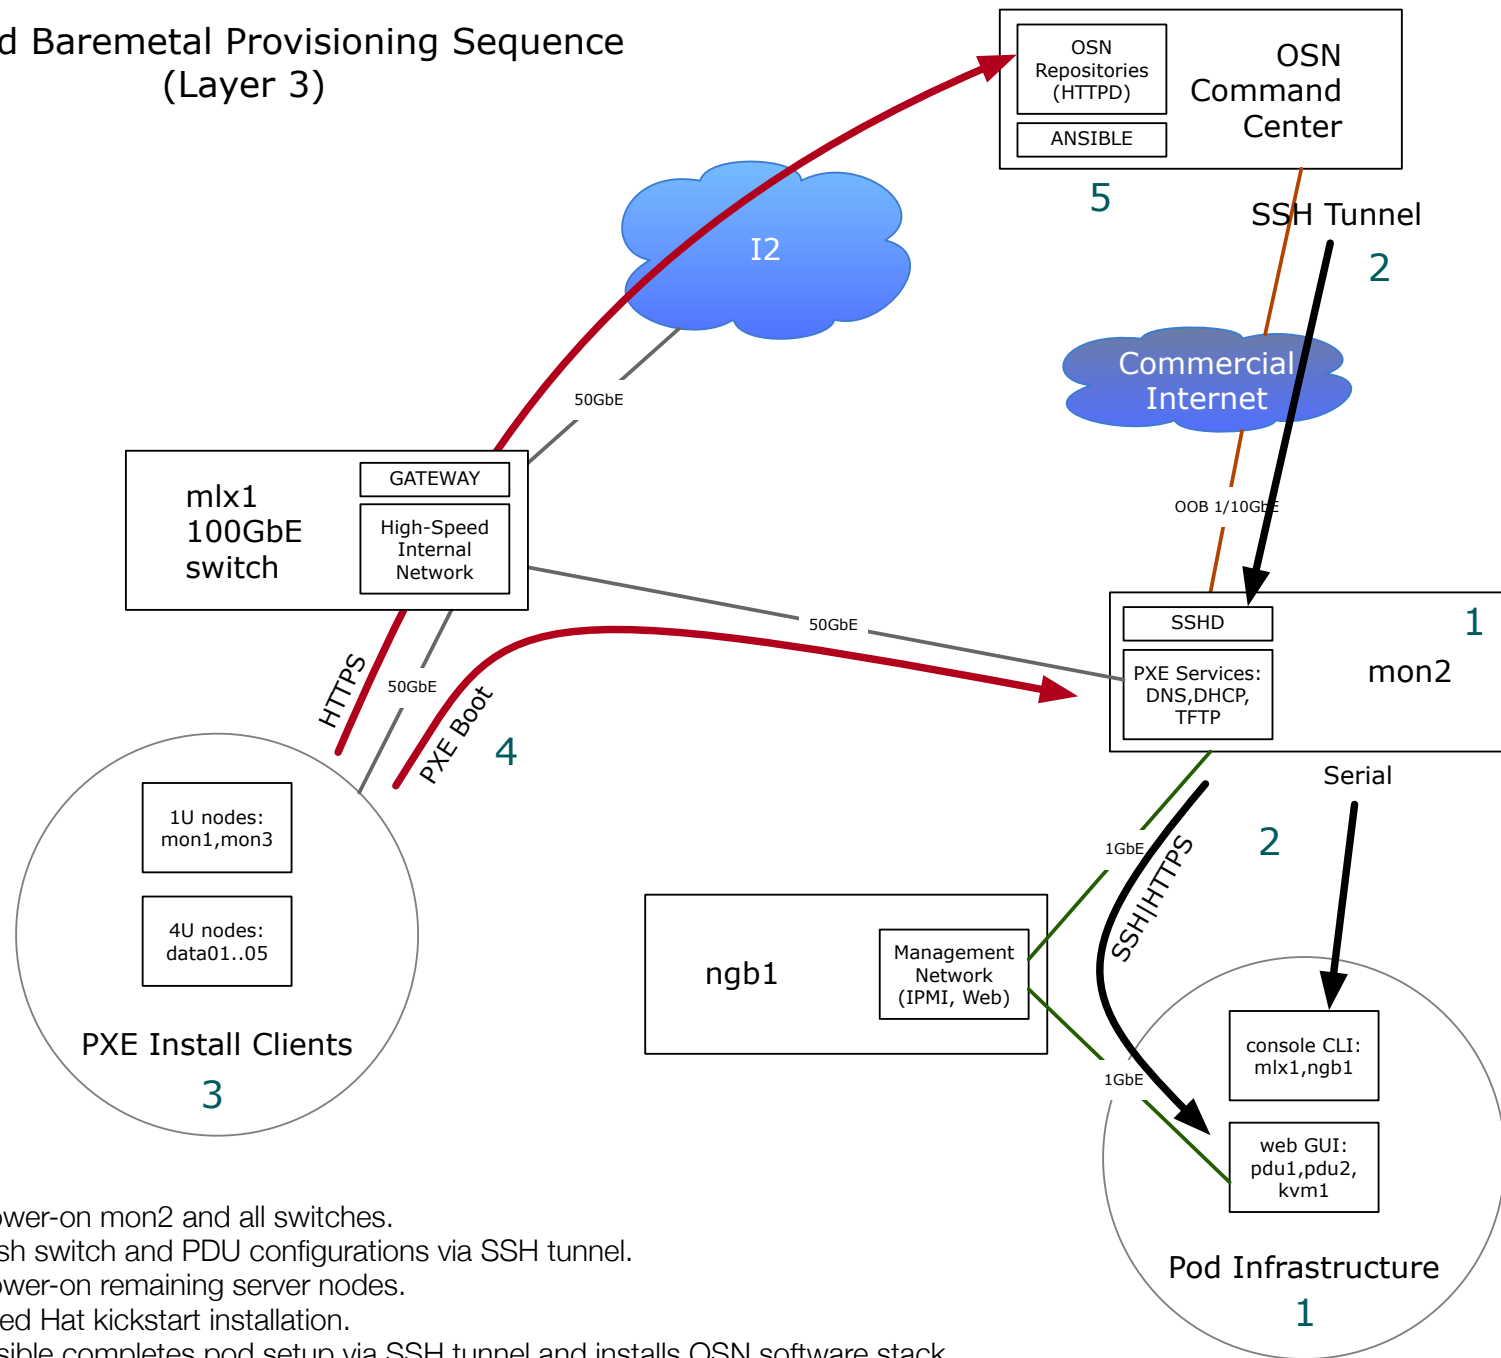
d Baremetal Provisioning Sequence
(Layer 3)

OSN Repositories (HTTPD)

ANSIBLE

OSN Command Center

5

SSH Tunnel

2

I2

Commercial Internet

50GbE

mlx1 100GbE switch

GATEWAY

High-Speed Internal Network

OOB 1/10GbE

SSHD

PXE Services: DNS,DHCP, TFTP

1

mon2

50GbE

HTTPS

50GbE

PXE Boot

4

Serial

2

1GbE

SSH|HTTPS

1U nodes: mon1,mon3

4U nodes: data01..05

PXE Install Clients

3

ngb1

Management Network (IPMI, Web)

1GbE

console CLI: mlx1,ngb1

web GUI: pdu1,pdu2, kvm1

Pod Infrastructure

1

ower-on mon2 and all switches.
sh switch and PDU configurations via SSH tunnel.
ower-on remaining server nodes.
ed Hat kickstart installation.
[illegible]